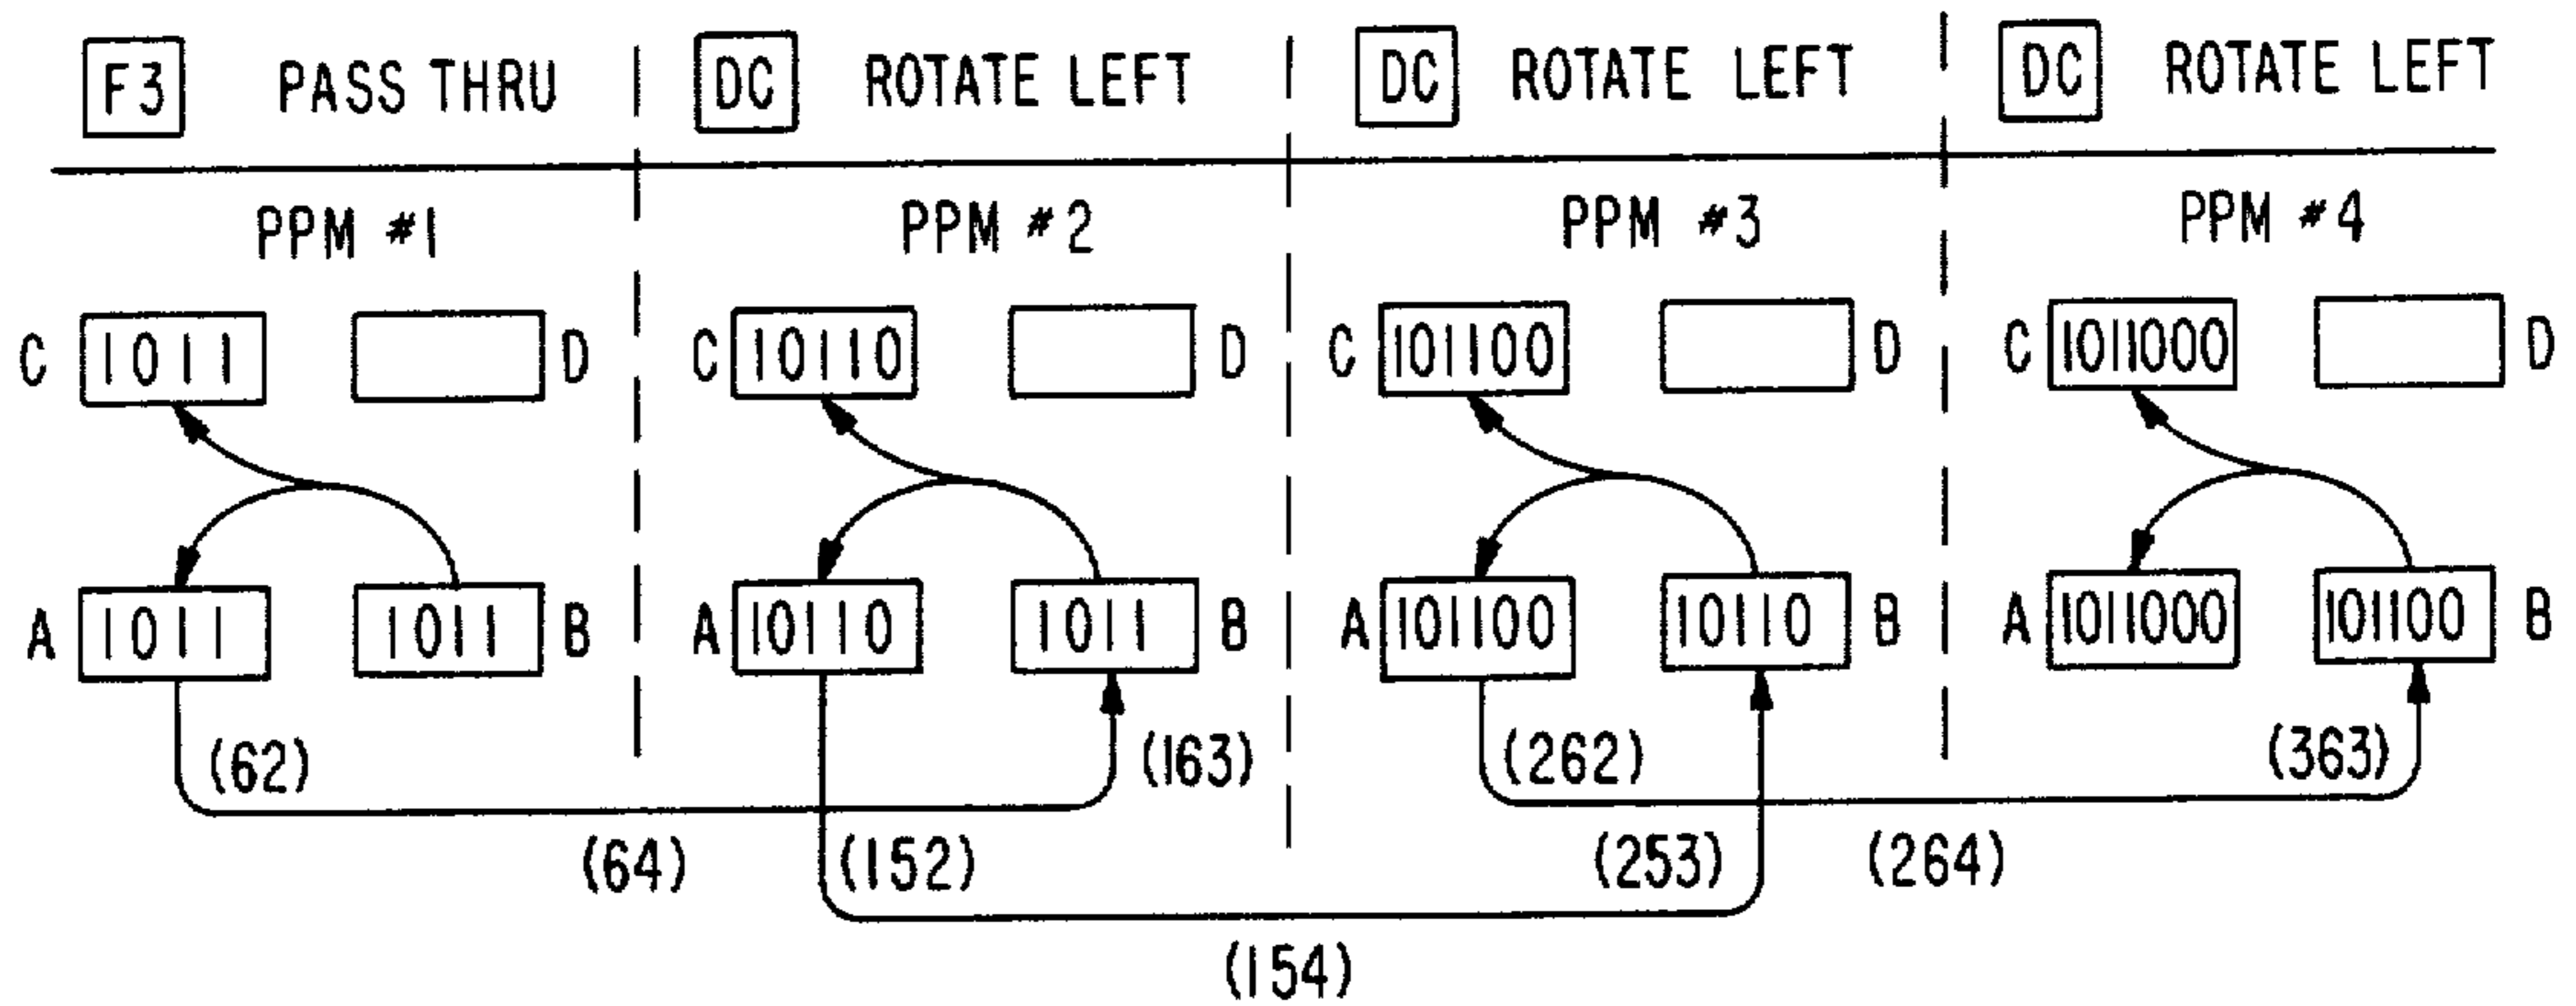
F3 PASS THRU

DC ROTATE LEFT

DC ROTATE LEFT

DC ROTATE LEFT

PPM #1

C 1011

D

A 1011

1011 B

PPM #2

C 10110

D

A 10110

1011 B

PPM #3

C 101100

D

A 101100

10110 B

PPM #4

C 1011000

D

A 1011000

101100 B

(62)

(163)

(262)

(363)

(64)

(152)

(253)

(264)

(154)